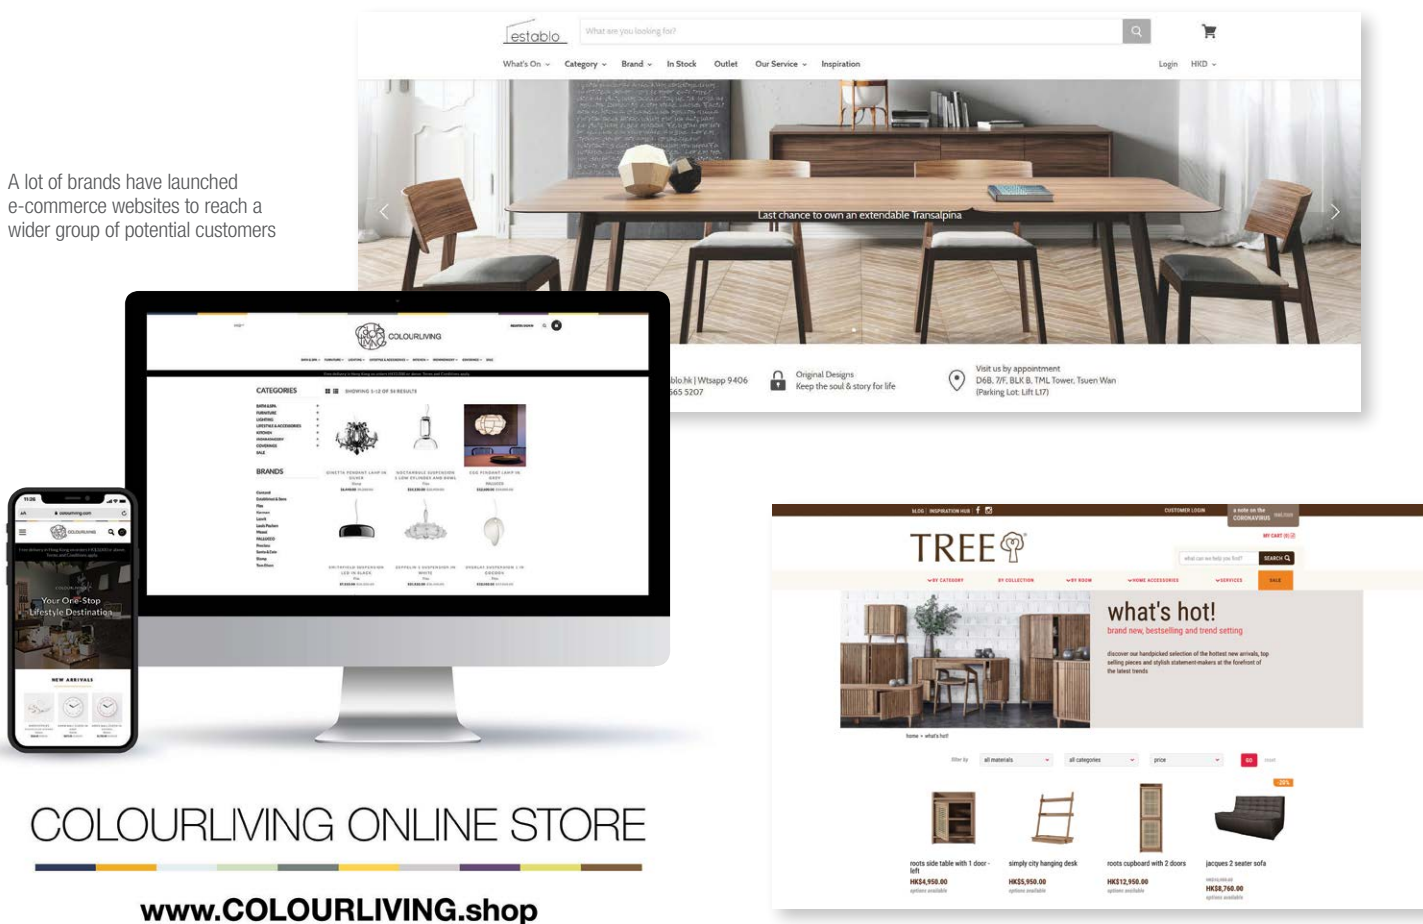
establo

What are you looking for?

What's On Category Brand In Stock Outlet Our Service Inspiration

Login HKD

Last chance to own an extendable Transalpina

blo.hk | Wtsapp 9406 665 5207

Original Designs
Keep the soul & story for life

Visit us by appointment
D6B, 7/F, BLK B, TML Tower, Tsuen Wan
(Parking Lot: Lift L17)

A lot of brands have launched e-commerce websites to reach a wider group of potential customers

COLOURLIVING

CATEGORIES

BRANDS

Your One-Stop Lifestyle Destination

NEW ARRIVALS

COLOURLIVING ONLINE STORE

www.COLOURLIVING.shop

BLOG | INSPIRATION HUB

CUSTOMER LOGIN

a note on the CORONAVIRUS

MY CART (0)

TREE

SEARCH

BY CATEGORY BY COLLECTION BY ROOM HOME ACCESSORIES SERVICES SALE

what's hot!

brand new, bestselling and trend setting

discover our handpicked selection of the hottest new arrivals, top selling pieces and stylish statement-makers at the forefront of the latest trends

home > what's hot

filter by all materials all categories price

-20%

roots side table with 1 door - left
HK$4,950.00
options available

simply city hanging desk
HK$5,950.00
options available

roots cupboard with 2 doors
HK$12,950.00
options available

jacques 2 seater sofa
HK$8,760.00
options available